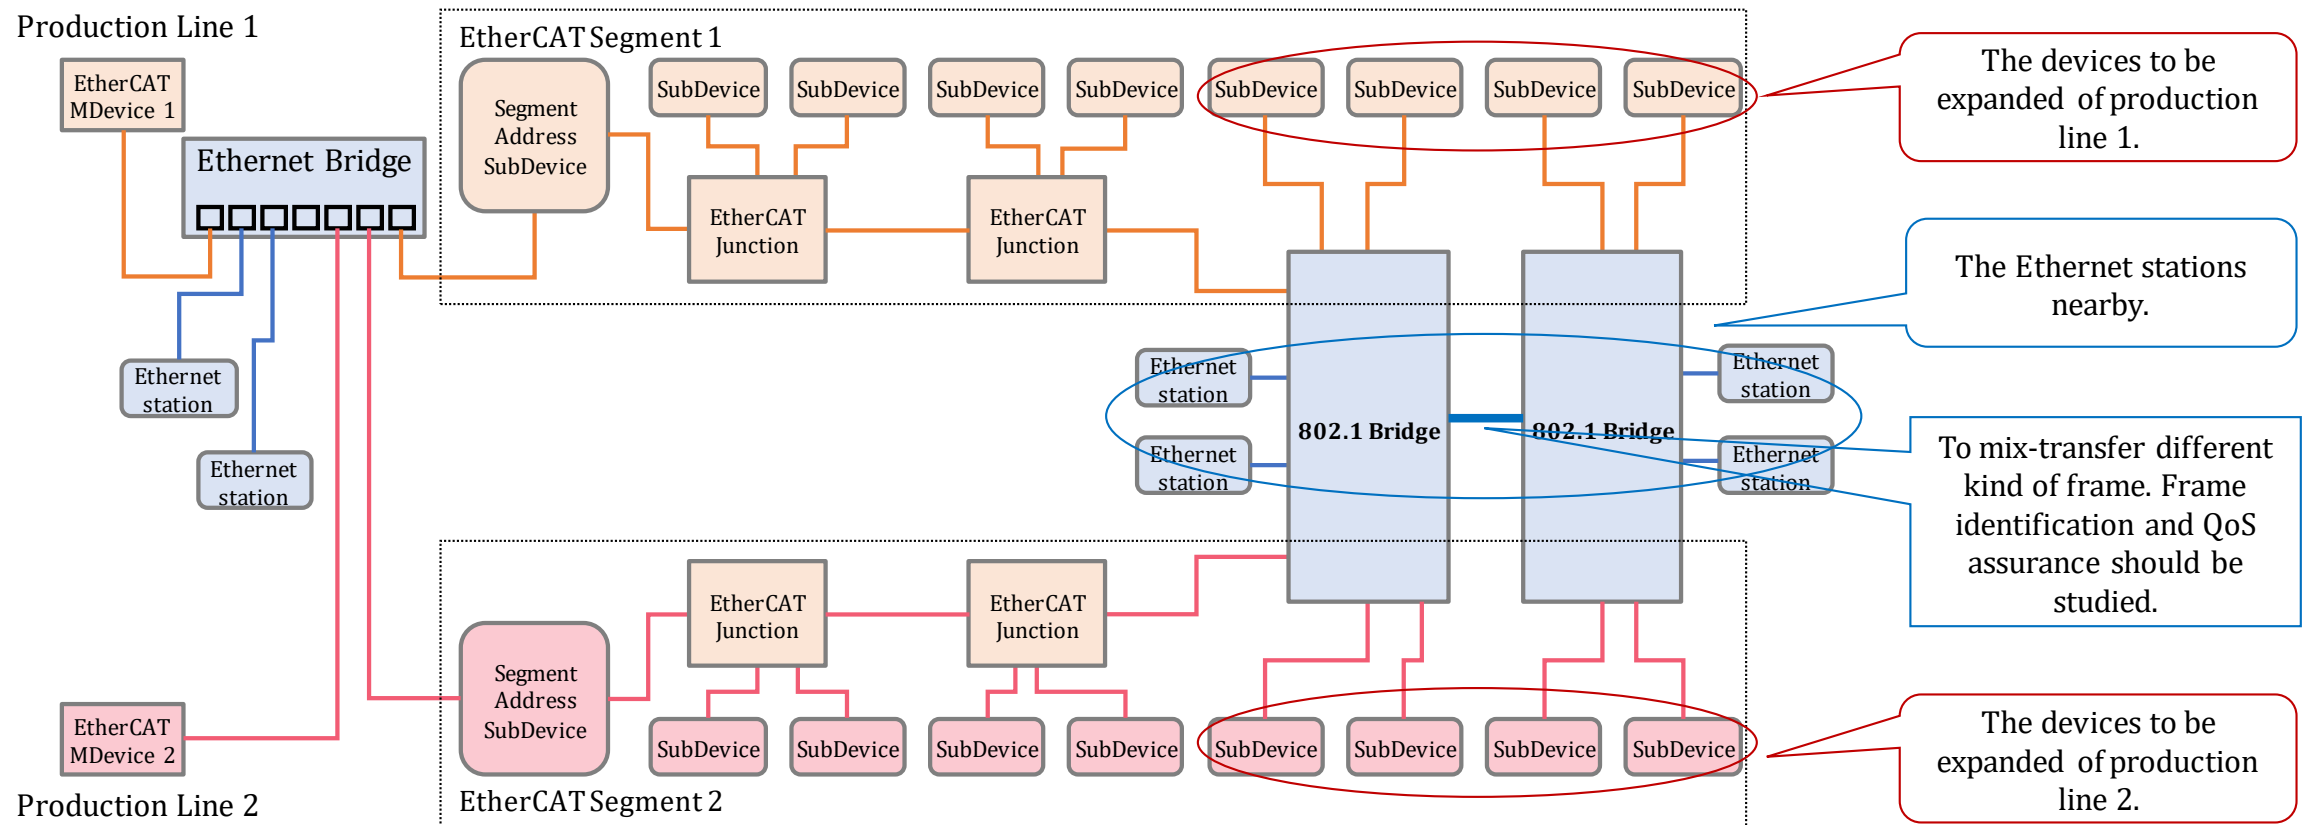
Production Line 1

EtherCAT MDevice 1

Ethernet Bridge

Ethernet station

Ethernet station

EtherCAT Segment 1

Segment Address SubDevice

SubDevice

SubDevice

SubDevice

SubDevice

SubDevice

SubDevice

SubDevice

SubDevice

EtherCAT Junction

EtherCAT Junction

The devices to be expanded of production line 1.

The Ethernet stations nearby.

Ethernet station

Ethernet station

802.1 Bridge

802.1 Bridge

Ethernet station

Ethernet station

To mix-transfer different kind of frame. Frame identification and QoS assurance should be studied.

EtherCAT Junction

EtherCAT Junction

Segment Address SubDevice

SubDevice

SubDevice

SubDevice

SubDevice

SubDevice

SubDevice

SubDevice

SubDevice

The devices to be expanded of production line 2.

EtherCAT MDevice 2

Production Line 2

EtherCAT Segment 2